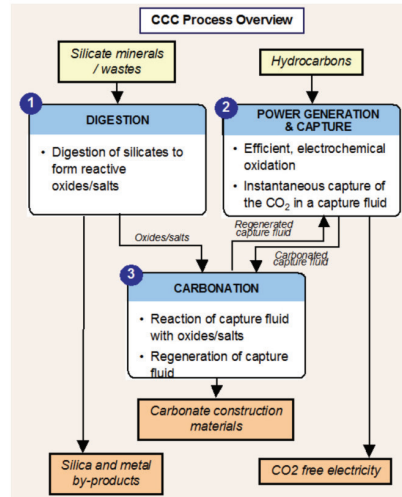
CCC Process Overview

Silicate minerals / wastes

Hydrocarbons

1

DIGESTION

• Digestion of silicates to form reactive oxides/salts

2

POWER GENERATION & CAPTURE

• Efficient, electrochemical oxidation

• Instantaneous capture of the $CO_2$ in a capture fluid

Oxides/salts

Regenerated capture fluid

Carbonated capture fluid

3

CARBONATION

• Reaction of capture fluid with oxides/salts

• Regeneration of capture fluid

Carbonate construction materials

Silica and metal by-products

CO2 free electricity